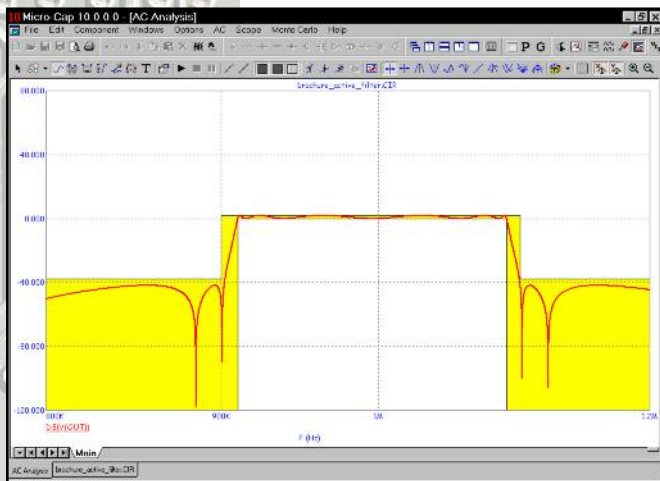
Micro-Cap 10.0.0.0 - [AC Analysis]
File Edit Component Windows Options AC Scope Monte Carlo Help
P G
brochure_active_filter.CIR
80.000
40.000
0.000
-40.000
-80.000
-120.000
800K
900K
1M
1.2M
DB(v(OUT))
F (Hz)
Main
AC Analysis
brochure_active_filter.CIR